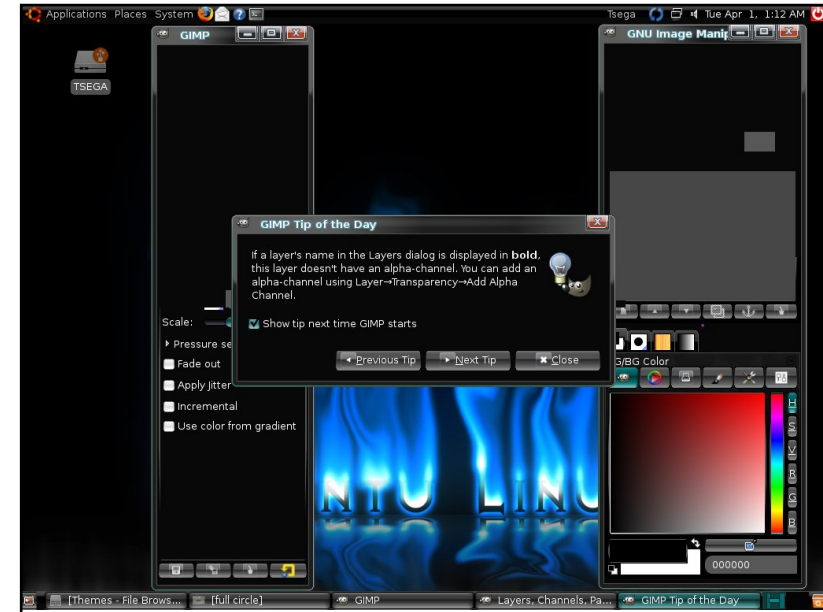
Applications Places System

Tsega Tue Apr 1, 1:12 AM

TSEGA

GIMP

GNU Image Manip

GIMP Tip of the Day

If a layer's name in the Layers dialog is displayed in **bold**, this layer doesn't have an alpha-channel. You can add an alpha-channel using Layer→Transparency→Add Alpha Channel.

Show tip next time GIMP starts

Previous Tip

Next Tip

Close

Scale:

Pressure se

Fade out

Apply Jitter

Incremental

Use color from gradient

G/BG Color

H
S
V
R
G
B

000000

NTU LINU

[Themes - File Brows...

[full circle]

GIMP

Layers, Channels, Pa...

GIMP Tip of the Day